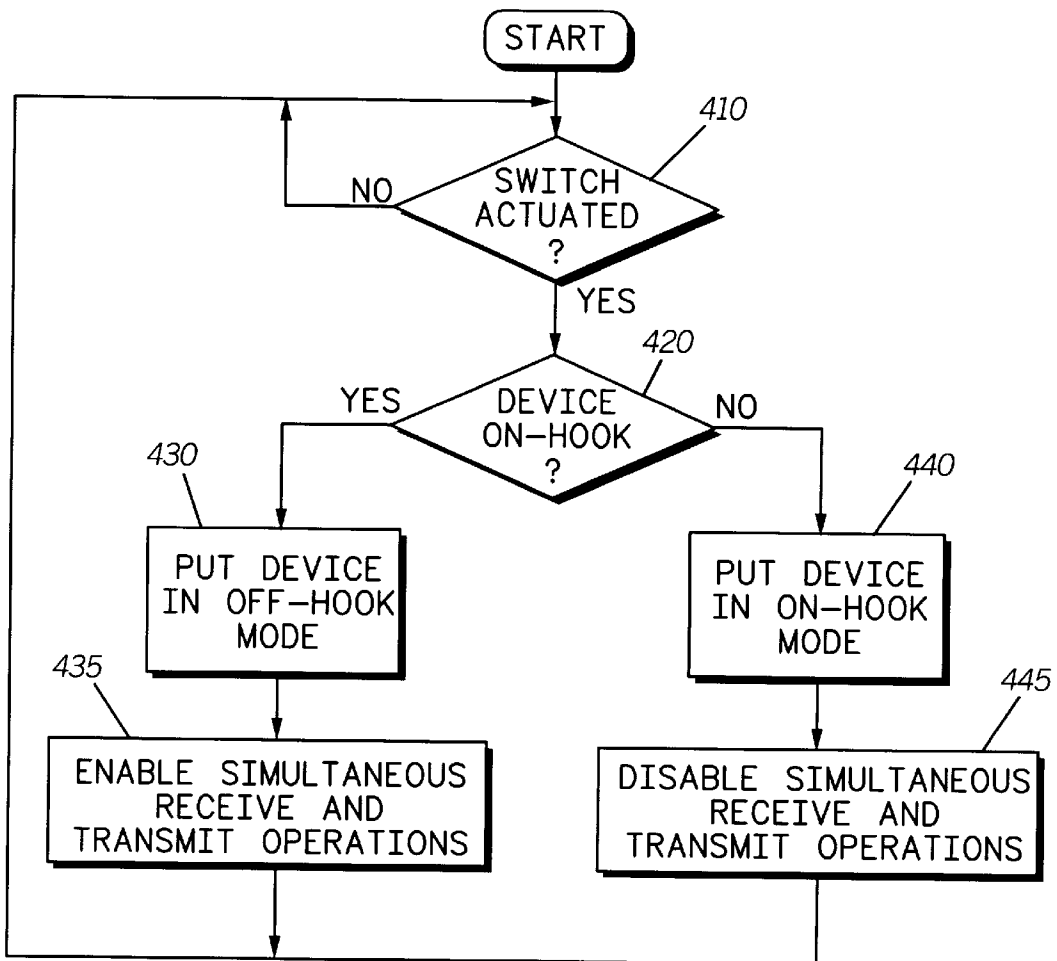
START

410

NO

SWITCH ACTUATED ?

YES

420

YES

DEVICE ON-HOOK ?

NO

430

PUT DEVICE IN OFF-HOOK MODE

440

PUT DEVICE IN ON-HOOK MODE

435

ENABLE SIMULTANEOUS RECEIVE AND TRANSMIT OPERATIONS

445

DISABLE SIMULTANEOUS RECEIVE AND TRANSMIT OPERATIONS